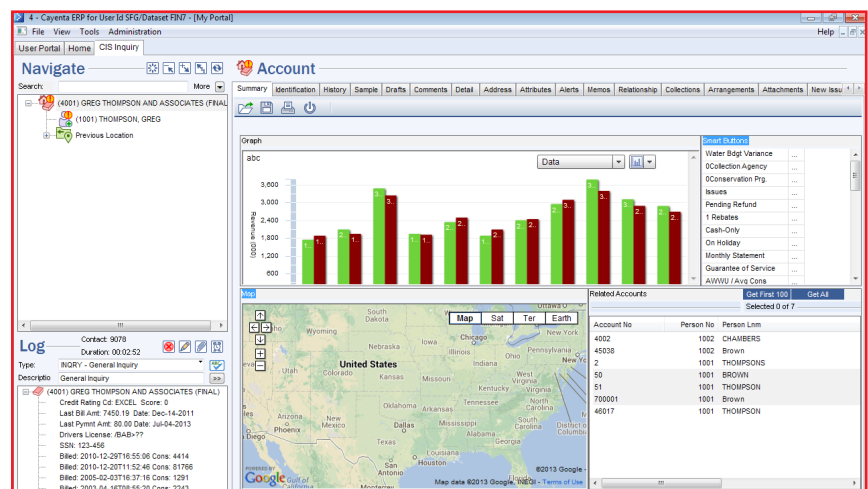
4 - Cayenta ERP for User Id SFG/Dataset FIN7 - [My Portal]
File View Tools Administration
Help
User Portal | Home | CIS Inquiry

Navigate
Search: More
(4001) GREG THOMPSON AND ASSOCIATES (FINAL)
(1001) THOMPSON, GREG
Previous Location

Log
Contact: 9078
Duration: 00:02:52
Type: INQRY - General Inquiry
Descriptio General Inquiry
(4001) GREG THOMPSON AND ASSOCIATES (FINAL)
Credit Rating Cd: EXCEL Score: 0
Last Bill Amt: 7450.19 Date: Dec-14-2011
Last Pymnt Amt: 80.00 Date: Jul-04-2013
Drivers License: /BAB>??
SSN: 123-456
Billed: 2010-12-29T16:55:06 Cons: 4414
Billed: 2010-12-20T11:52:46 Cons: 81766
Billed: 2005-02-03T16:37:16 Cons: 1291
Billed: 2002-04-16T08:55:20 Cons: 2243

Account
Summary | Identification | History | Sample | Drafts | Comments | Detail | Address | Attributes | Alerts | Memos | Relationship | Collections | Arrangements | Attachments | New Issu

Graph
abc
Data
3,600
3,000
2,400
1,800
1,200
600
Revenue (000)

Smart Buttons
Water Bdgt Variance
0Collection Agency
0Conservation Prg.
Issues
Pending Refund
1 Rebates
Cash-Only
On Holiday
Monthly Statement
Guarantee of Service
AWWU / Avg Cons

Map
Map | Sat | Ter | Earth
South Dakota
Wyoming
Nebraska
Iowa
Chicago
Illinois
Indiana
Ohio
Pennsylvania
United States
Utah
Colorado
Kansas
Missouri
Kentucky
Virginia
Tennessee
North Carolina
Oklahoma
Arkansas
Arizona
New Mexico
Dallas
Texas
Louisiana
Houston
Ottawa
New York
Washington
District of Columbia
South Carolina
©2013 Google
Map data ©2013 Google, INEGI - Terms of Use
Google Gulf of

Related Accounts
Get First 100 | Get All
Selected 0 of 7

| Account No | Person No | Person Lnm |
|---|---|---|
| 4002 | 1002 | CHAMBERS |
| 45038 | 1002 | Brown |
| 2 | 1001 | THOMPSONS |
| 50 | 1001 | BROWN |
| 51 | 1001 | THOMPSON |
| 700001 | 1001 | Brown |
| 46017 | 1001 | THOMPSON |